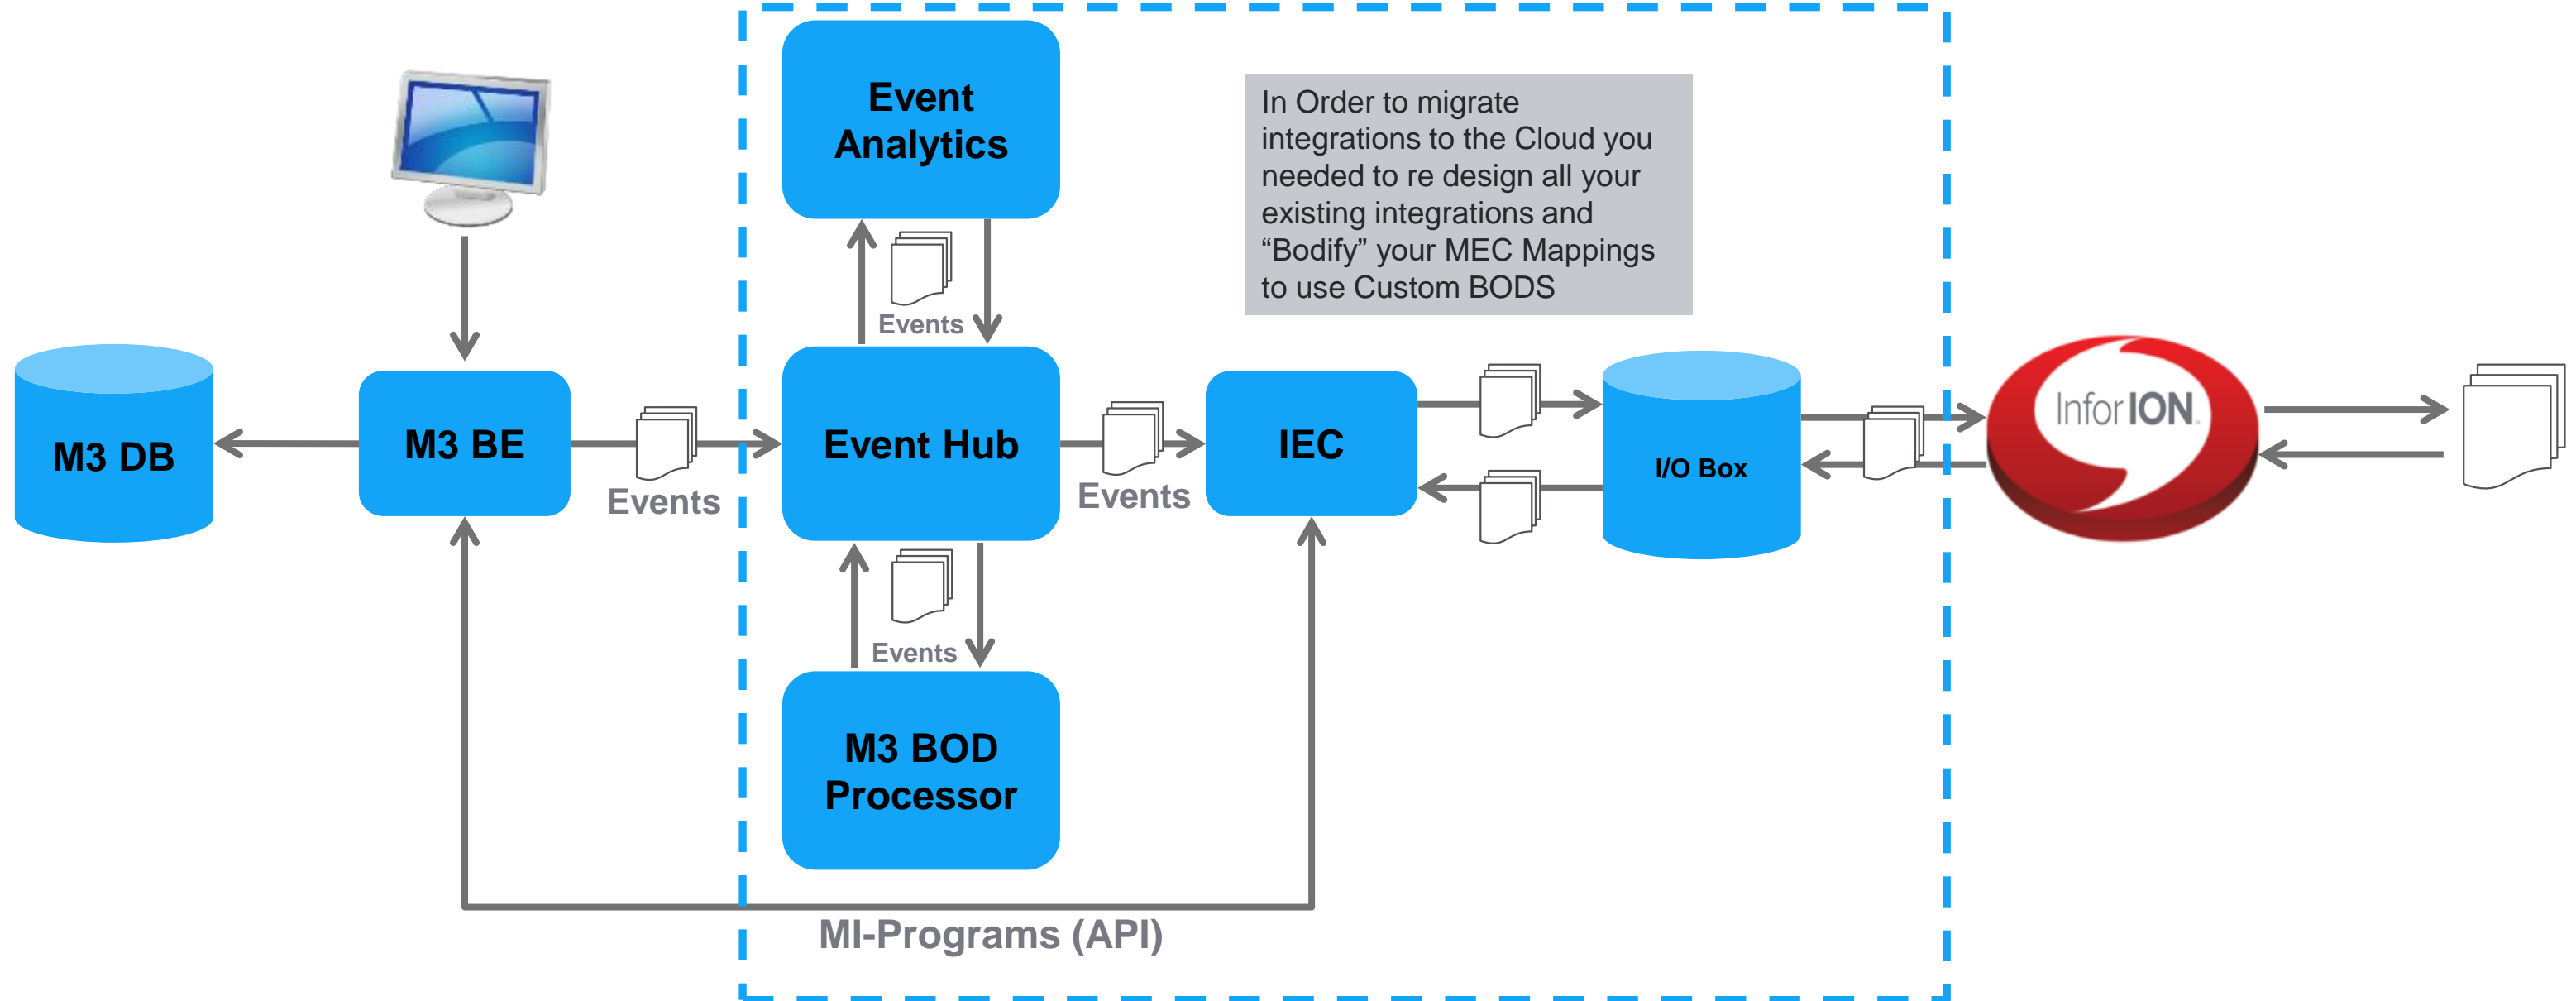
Event Analytics

In Order to migrate integrations to the Cloud you needed to re design all your existing integrations and “Bodify” your MEC Mappings to use Custom BODS

Events

M3 DB

M3 BE

Events

Event Hub

Events

IEC

I/O Box

Infor ION

Events

M3 BOD Processor

MI-Programs (API)